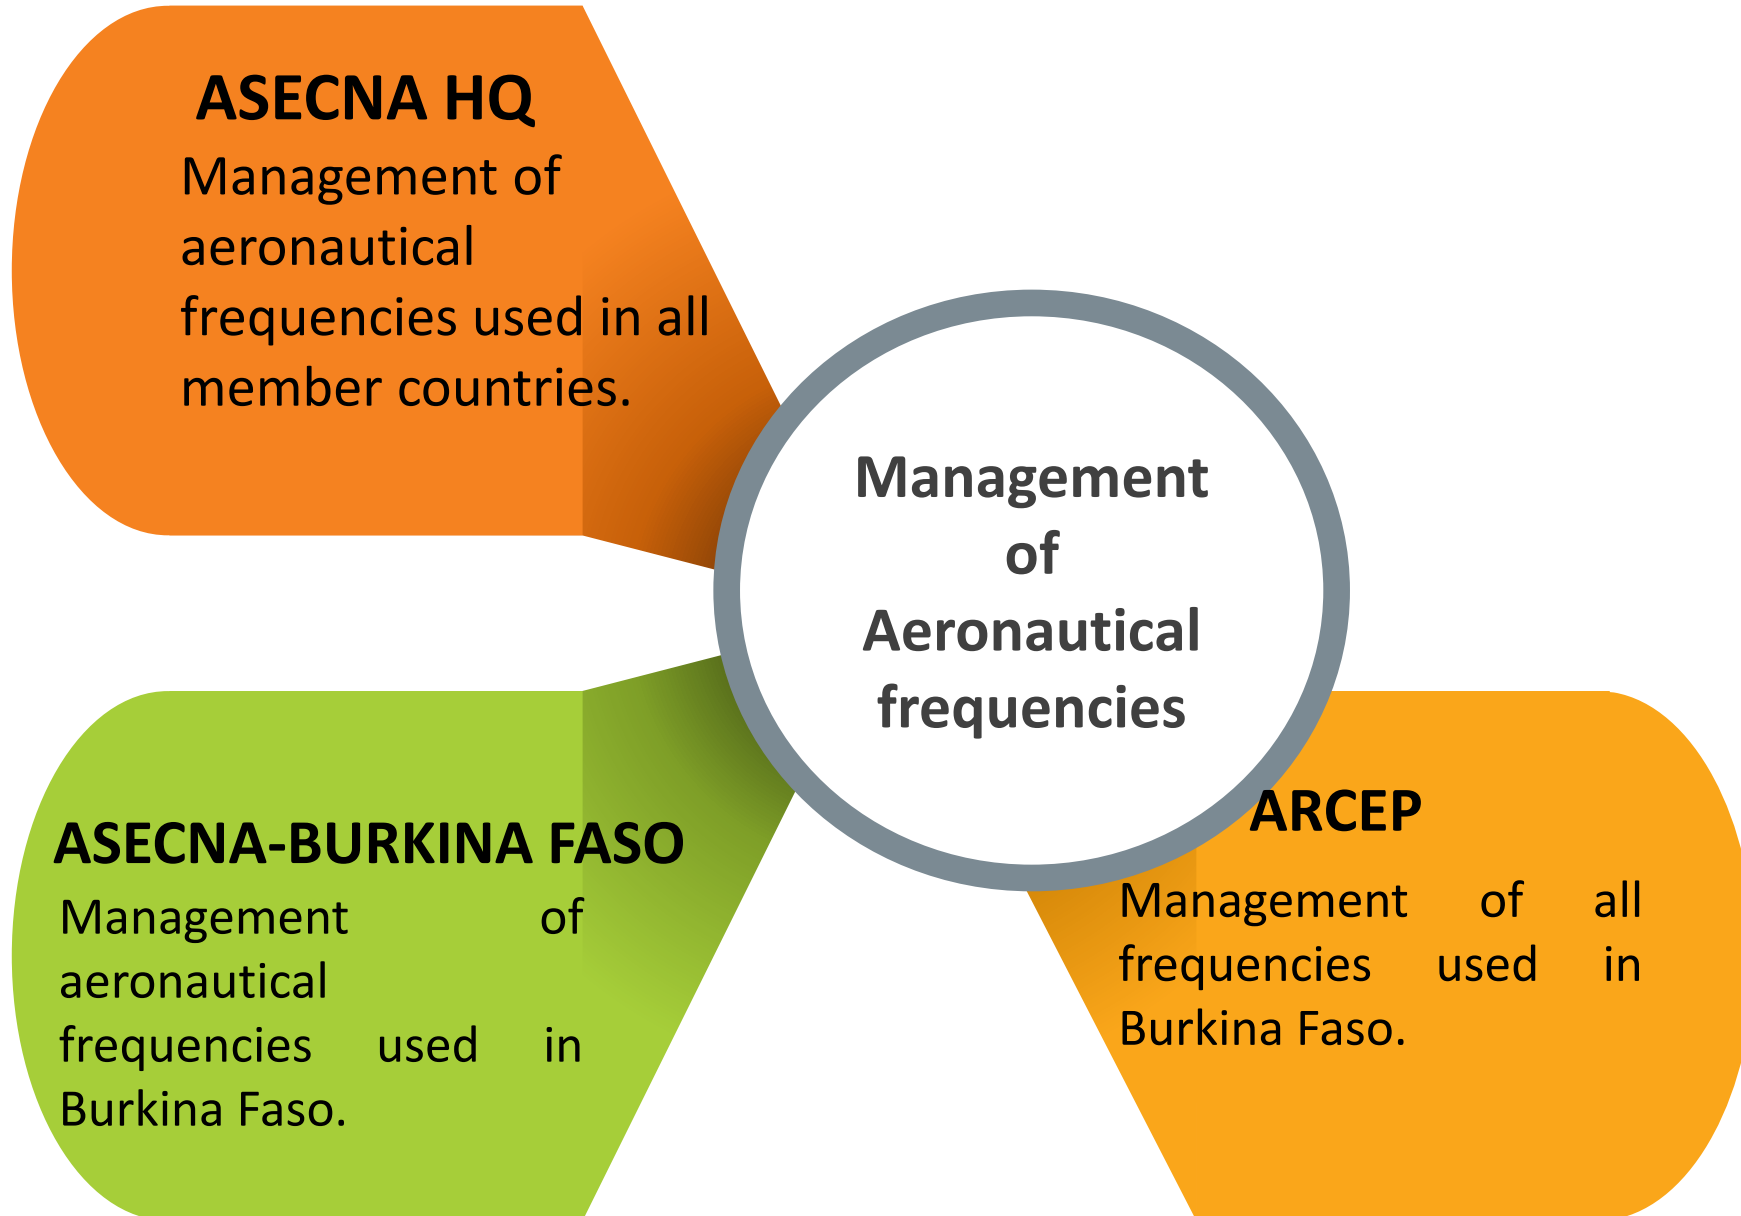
ASECNA HQ
Management of aeronautical frequencies used in all member countries.

Management of Aeronautical frequencies

ASECNA-BURKINA FASO
Management of aeronautical frequencies used in Burkina Faso.

ARCEP
Management of all frequencies used in Burkina Faso.